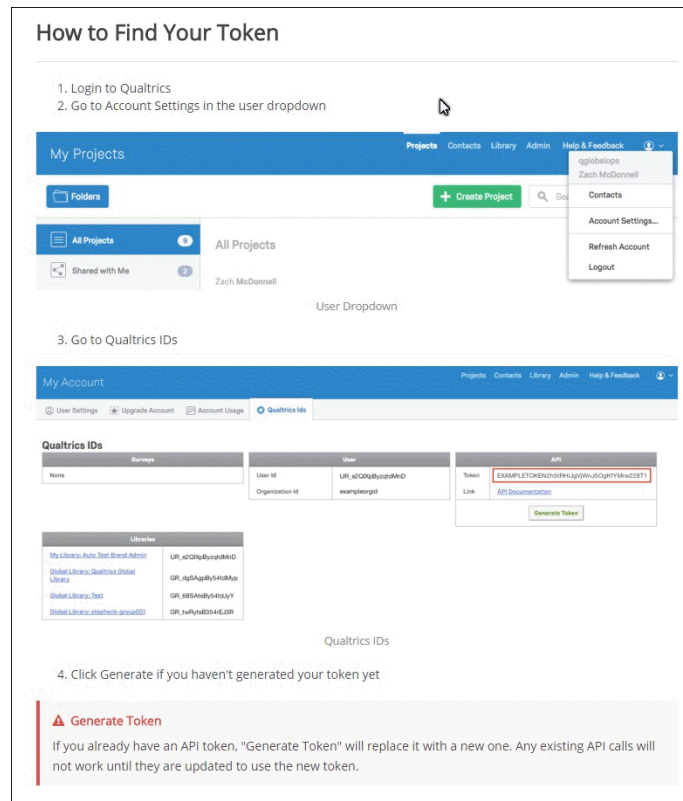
How to Find Your Token

1. Login to Qualtrics
2. Go to Account Settings in the user dropdown

My Projects

Projects Contacts Library Admin Help & Feedback

qglobalops
Zach McDonnell

Contacts
Account Settings...
Refresh Account
Logout

Folders

Create Project

Se

All Projects 9
Shared with Me 2

All Projects

Zach McDonnell

User Dropdown

3. Go to Qualtrics IDs

My Account

Projects Contacts Library Admin Help & Feedback

User Settings Upgrade Account Account Usage Qualtrics Ids

Qualtrics IDs

| Surveys |
|---|
| None |

| User | |
|---|---|
| User Id | UR_e2QIXpByzqtdMnD |
| Organization Id | exampleorgid |

| API | |
|---|---|
| Token | EXAMPLETOKEN2h5tRHJgVjWnJ5OgKfYMrw228T1 |
| Link | API Documentation |

Generate Token

| Libraries | |
|---|---|
| My Library: Auto Test Brand Admin | UR_e2QIXpByzqtdMnD |
| Global Library: Qualtrics Global Library | GR_dgSAgpBy54tdMyp |
| Global Library: Test | GR_68SAtsBy54tdJyY |
| Global Library: stepherk-group001 | GR_twRytsB354rEJ3R |

Qualtrics IDs

4. Click Generate if you haven't generated your token yet

Generate Token

If you already have an API token, "Generate Token" will replace it with a new one. Any existing API calls will not work until they are updated to use the new token.